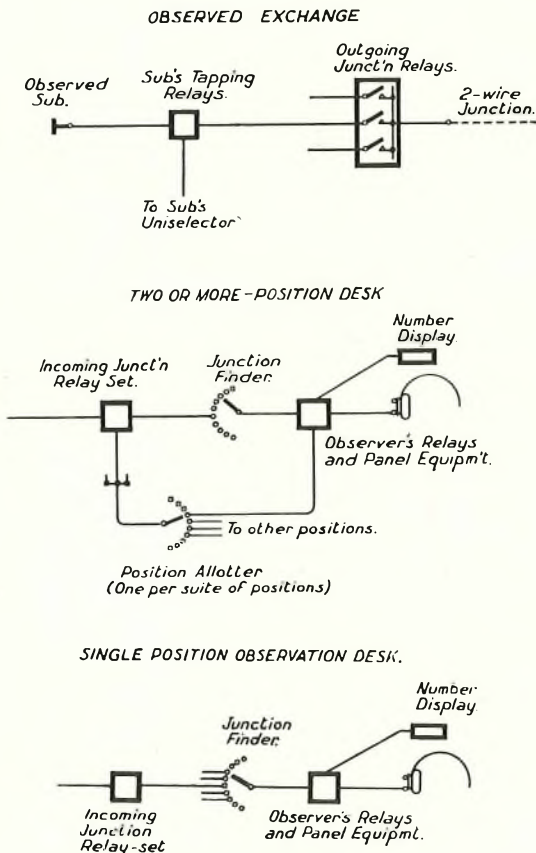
OBSERVED EXCHANGE

Observed Sub.

Sub's Tapping Relays.

Outgoing Junct'n Relays.

2-wire Junction.

To Sub's Uniselector

TWO OR MORE-POSITION DESK

Number Display

Incoming Junct'n Relay Set.

Junction Finder.

Observer's Relays and Panel Equipm't.

To other positions.

Position Allotter (One per suite of positions)

SINGLE POSITION OBSERVATION DESK.

Number Display

Junction Finder.

Incoming Junction Relay-set

Observer's Relays and Panel Equipmt.